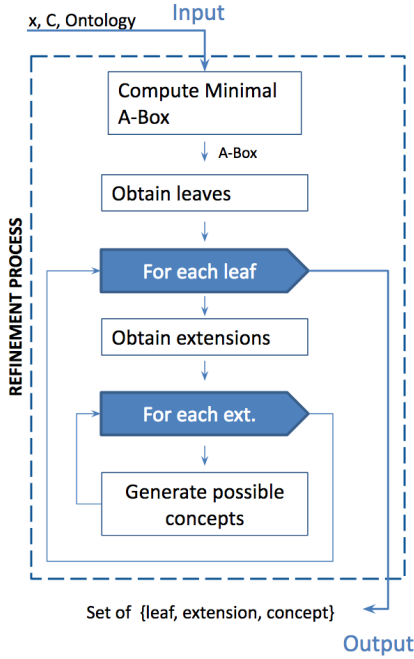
x, C, Ontology

Input

REFINEMENT PROCESS

Compute Minimal A-Box

A-Box

Obtain leaves

For each leaf

Obtain extensions

For each ext.

Generate possible concepts

Set of {leaf, extension, concept}

Output